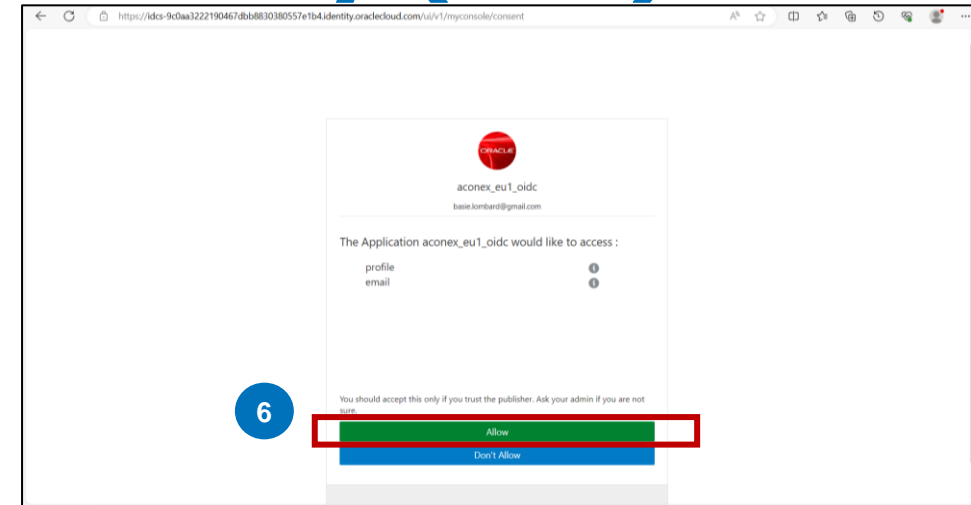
https://idcs-9c0aa3222190467dbb8830380557e1b4.identity.oraclecloud.com/ui/v1/myconsole/consent

ORACLE

aconex_eu1_oidc

basie.lombard@gmail.com

The Application aconex_eu1_oidc would like to access :

profile

email

You should accept this only if you trust the publisher. Ask your admin if you are not sure.

6

Allow

Don't Allow